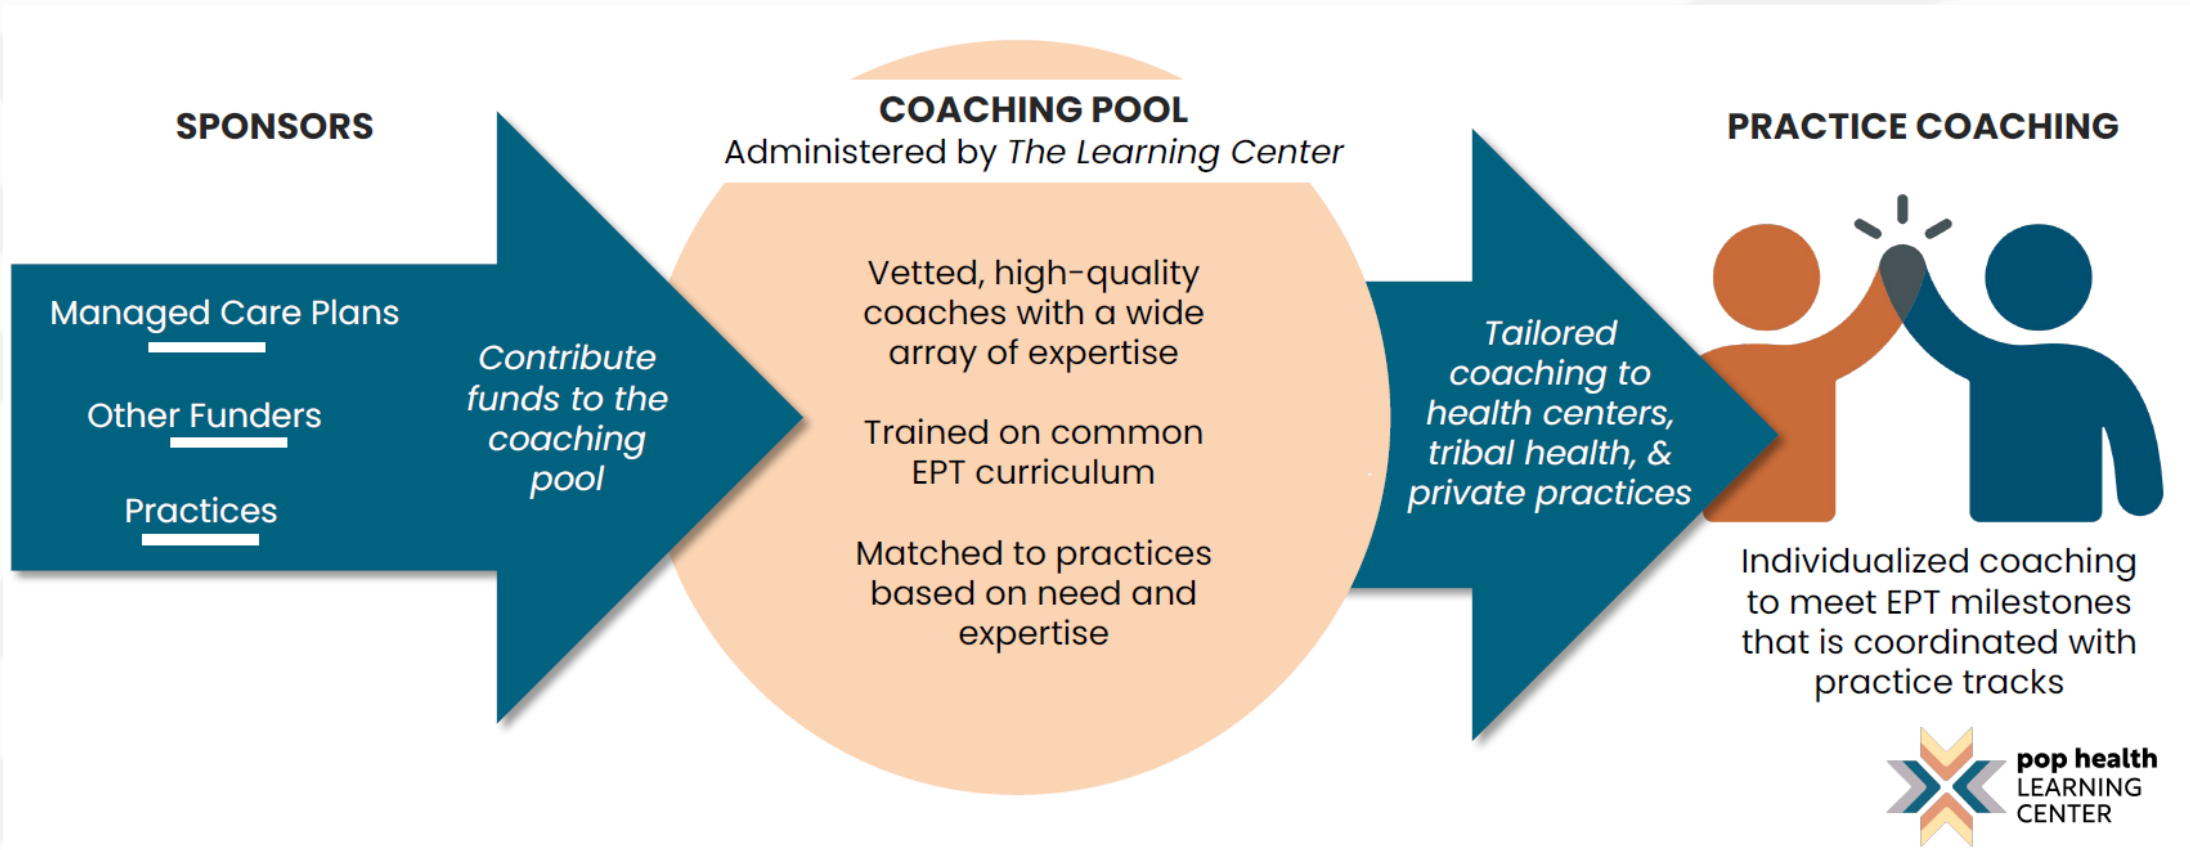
SPONSORS

Managed Care Plans

Other Funders

Practices

*Contribute funds to the coaching pool*

COACHING POOL
Administered by *The Learning Center*

Vetted, high-quality coaches with a wide array of expertise

Trained on common EPT curriculum

Matched to practices based on need and expertise

*Tailored coaching to health centers, tribal health, & private practices*

PRACTICE COACHING

Individualized coaching to meet EPT milestones that is coordinated with practice tracks

pop health LEARNING CENTER